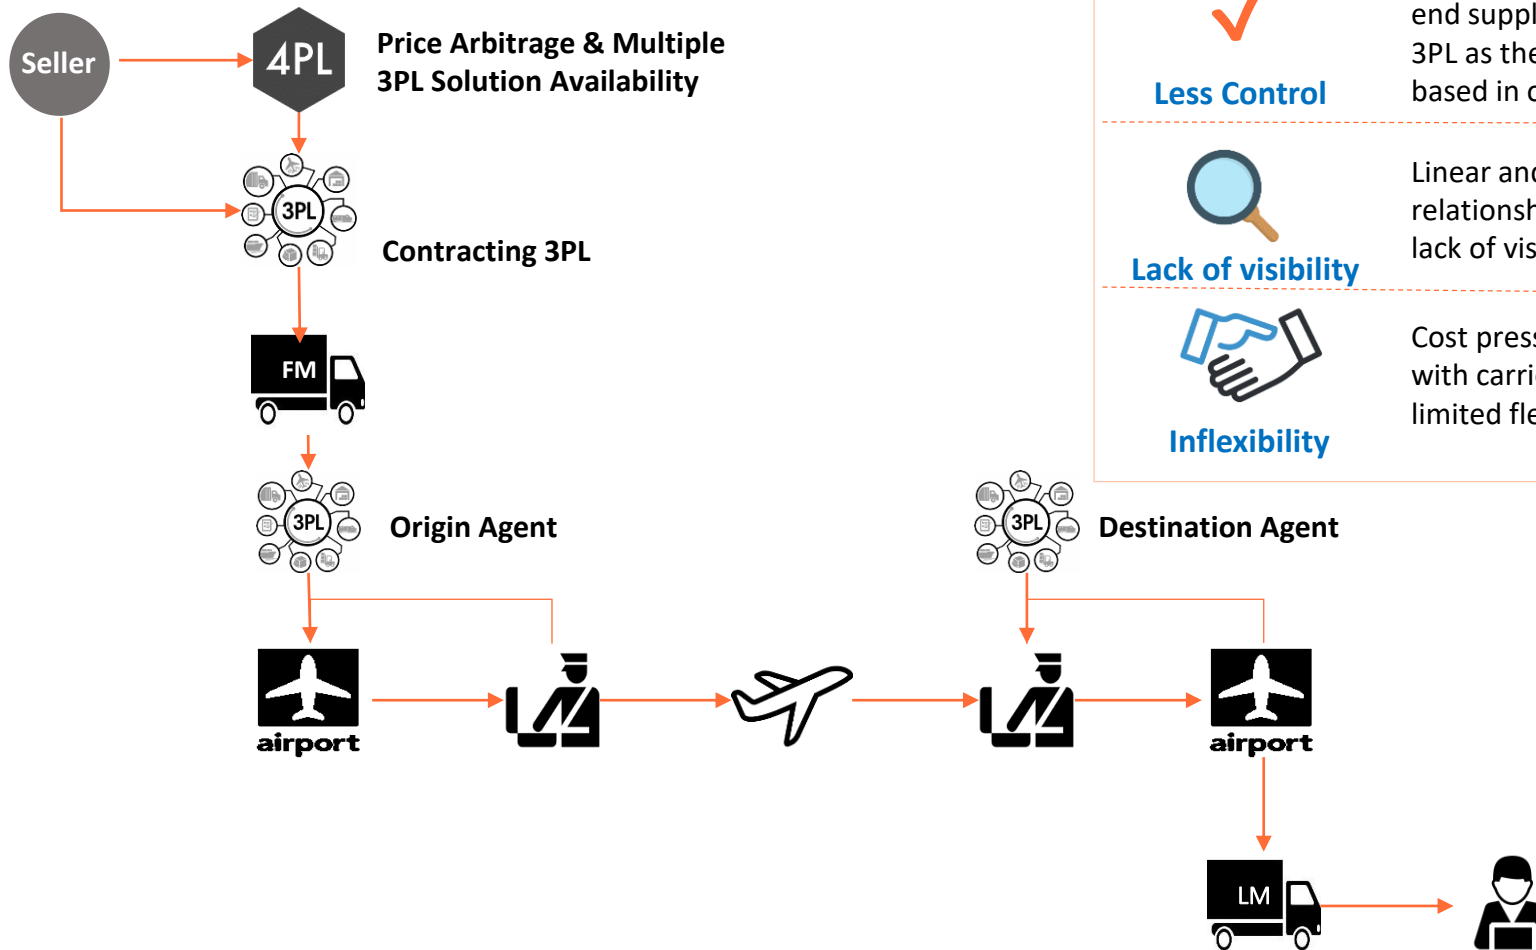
Seller

4PL

Price Arbitrage & Multiple 3PL Solution Availability

3PL

Contracting 3PL

FM

3PL

Origin Agent

airport

3PL

Destination Agent

airport

LM

Less Control

end suppl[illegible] 3PL as the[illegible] based in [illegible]

Lack of visibility

Linear and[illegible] relationsh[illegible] lack of vis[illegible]

Inflexibility

Cost press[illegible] with carri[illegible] limited fle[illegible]